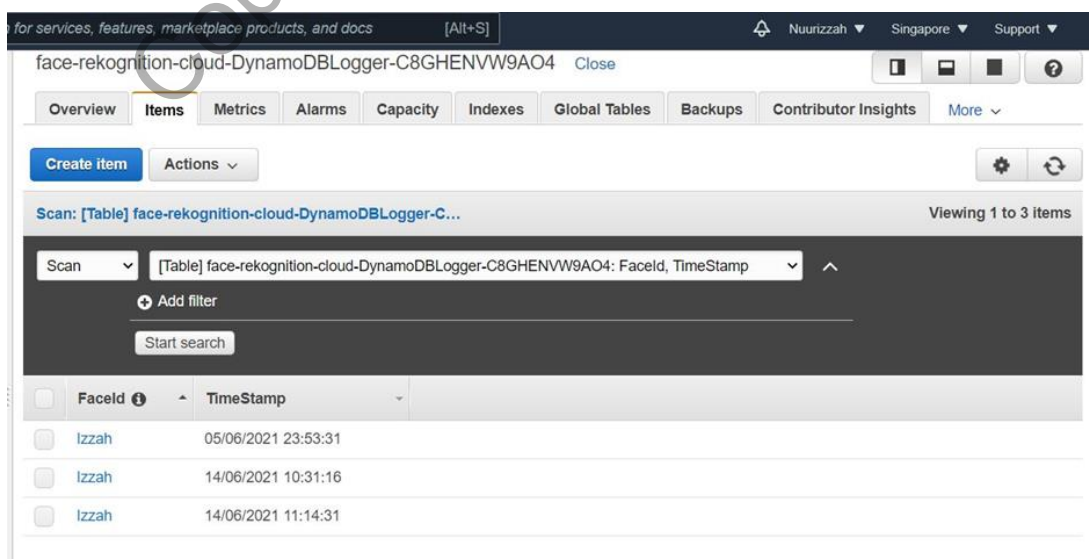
for services, features, marketplace products, and docs [Alt+S]

Nuurizzah ▼ Singapore ▼ Support ▼

face-rekognition-cloud-DynamoDBLogger-C8GHENVW9AO4 Close

Overview Items Metrics Alarms Capacity Indexes Global Tables Backups Contributor Insights More

Create item Actions

Scan: [Table] face-rekognition-cloud-DynamoDBLogger-C...

Viewing 1 to 3 items

Scan [Table] face-rekognition-cloud-DynamoDBLogger-C8GHENVW9AO4: FaceId, TimeStamp

Add filter

Start search

| FaceId | TimeStamp |
|---|---|
| Izzah | 05/06/2021 23:53:31 |
| Izzah | 14/06/2021 10:31:16 |
| Izzah | 14/06/2021 11:14:31 |